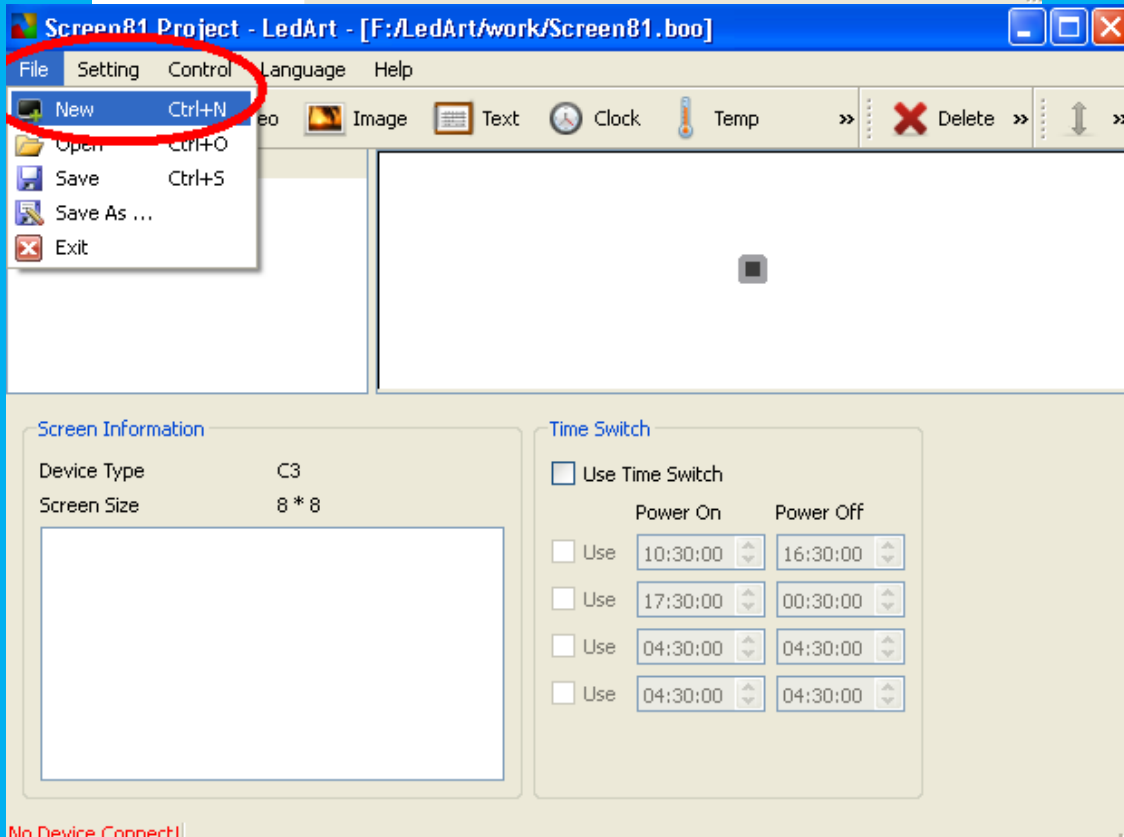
Screen81 Project - LedArt - [F:/LedArt/work/Screen81.boo]

File Setting Control Language Help

New Ctrl+N
Open Ctrl+O
Save Ctrl+S
Save As ...
Exit

eo Image Text Clock Temp » Delete »

Screen Information
Device Type C3
Screen Size 8 * 8

Time Switch
Use Time Switch
Power On Power Off
Use 10:30:00 16:30:00
Use 17:30:00 00:30:00
Use 04:30:00 04:30:00
Use 04:30:00 04:30:00

No Device Connect!